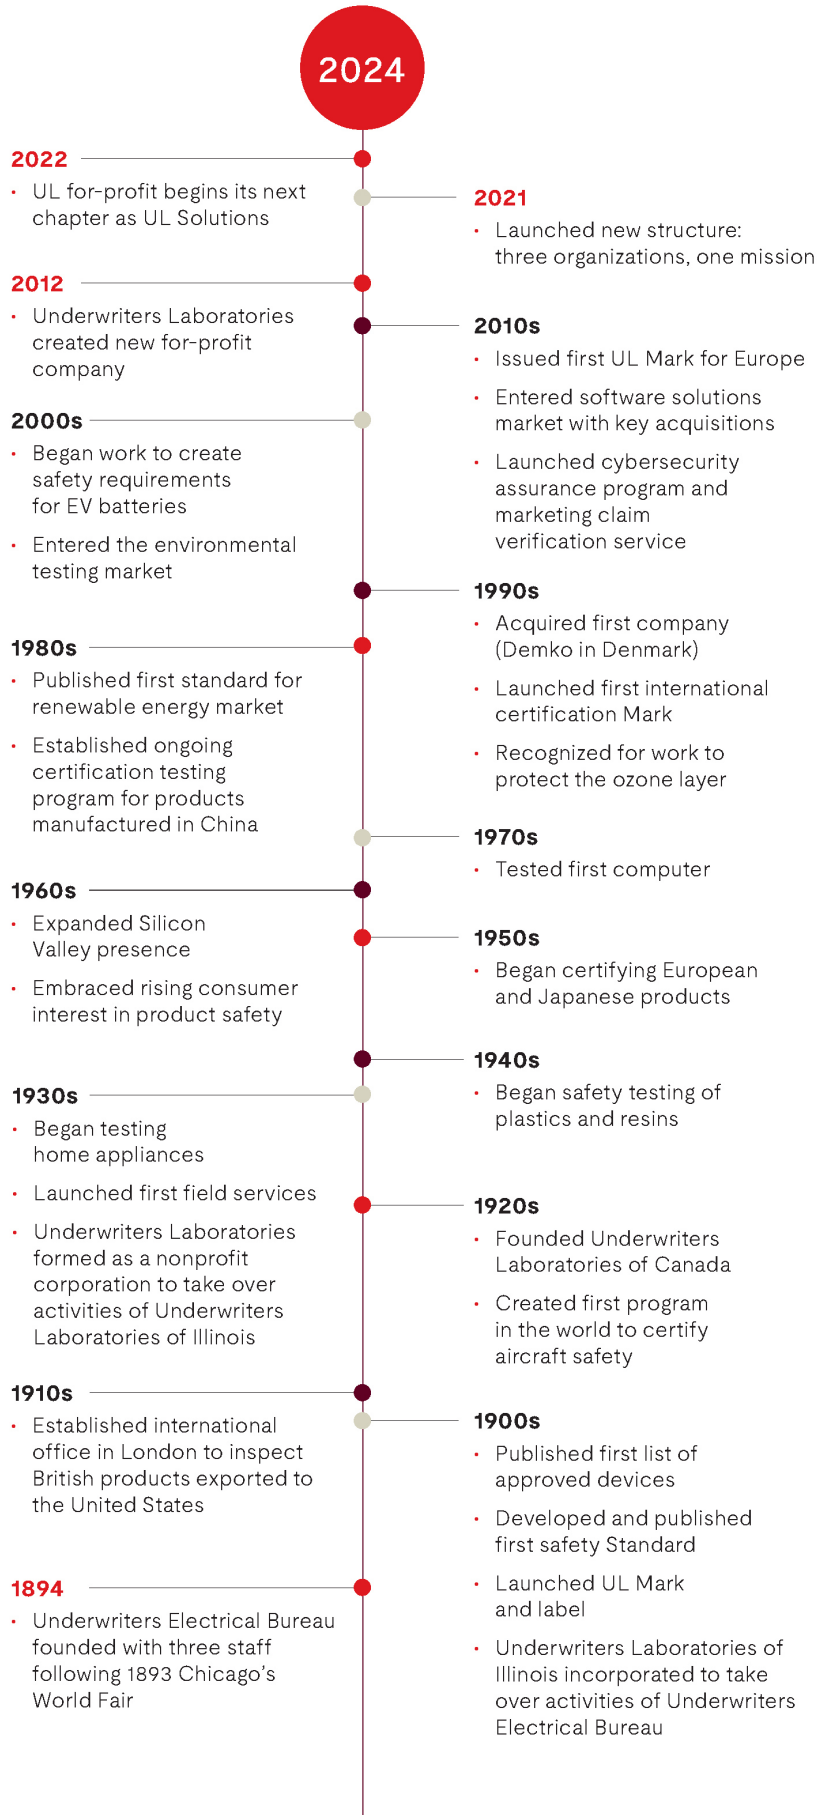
2024

2022
- UL for-profit begins its next chapter as UL Solutions

2021
- Launched new structure: three organizations, one mission

2012
- Underwriters Laboratories created new for-profit company

2010s
- Issued first UL Mark for Europe
- Entered software solutions market with key acquisitions
- Launched cybersecurity assurance program and marketing claim verification service

2000s
- Began work to create safety requirements for EV batteries
- Entered the environmental testing market

1990s
- Acquired first company (Demko in Denmark)
- Launched first international certification Mark
- Recognized for work to protect the ozone layer

1980s
- Published first standard for renewable energy market
- Established ongoing certification testing program for products manufactured in China

1970s
- Tested first computer

1960s
- Expanded Silicon Valley presence
- Embraced rising consumer interest in product safety

1950s
- Began certifying European and Japanese products

1940s
- Began safety testing of plastics and resins

1930s
- Began testing home appliances
- Launched first field services
- Underwriters Laboratories formed as a nonprofit corporation to take over activities of Underwriters Laboratories of Illinois

1920s
- Founded Underwriters Laboratories of Canada
- Created first program in the world to certify aircraft safety

1910s
- Established international office in London to inspect British products exported to the United States

1900s
- Published first list of approved devices
- Developed and published first safety Standard
- Launched UL Mark and label
- Underwriters Laboratories of Illinois incorporated to take over activities of Underwriters Electrical Bureau

1894
- Underwriters Electrical Bureau founded with three staff following 1893 Chicago's World Fair